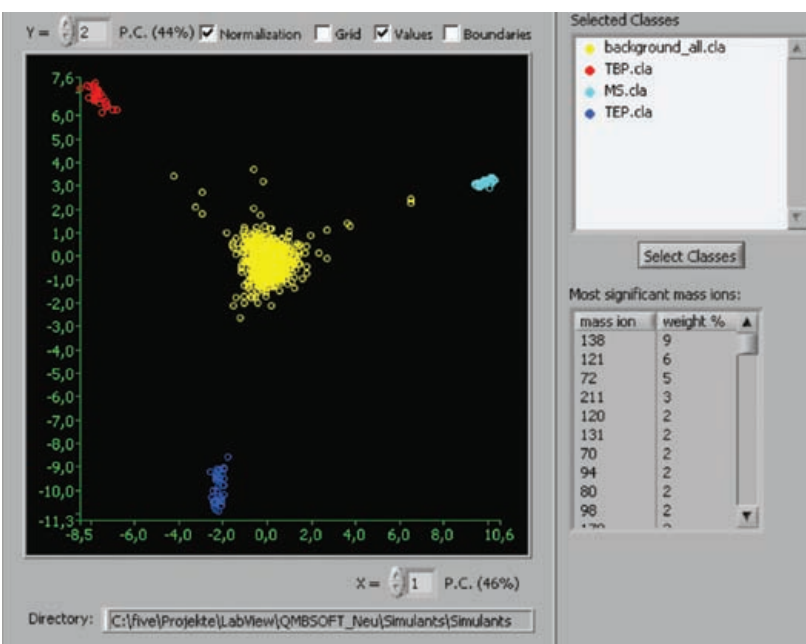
Y = 2 P.C. (44%) ☑ Normalization ☐ Grid ☑ Values ☐ Boundaries

7,6
6,0
5,0
4,0
3,0
2,0
1,0
0,0
-1,0
-2,0
-3,0
-4,0
-5,0
-6,0
-7,0
-8,0
-9,0
-10,0
-11,3

-8,5 -6,0 -4,0 -2,0 0,0 2,0 4,0 6,0 8,0 10,6

X = 1 P.C. (46%)

Directory: C:\five\Projekte\LabView\QMBSOFT_Neu\Simulants\Simulants

Selected Classes
background_all.cla
TBP.cla
MS.cla
TEP.cla

Select Classes

Most significant mass ions:

| mass ion | weight % |
|---|---|
| 138 | 9 |
| 121 | 6 |
| 72 | 5 |
| 211 | 3 |
| 120 | 2 |
| 131 | 2 |
| 70 | 2 |
| 94 | 2 |
| 80 | 2 |
| 98 | 2 |
| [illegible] | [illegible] |